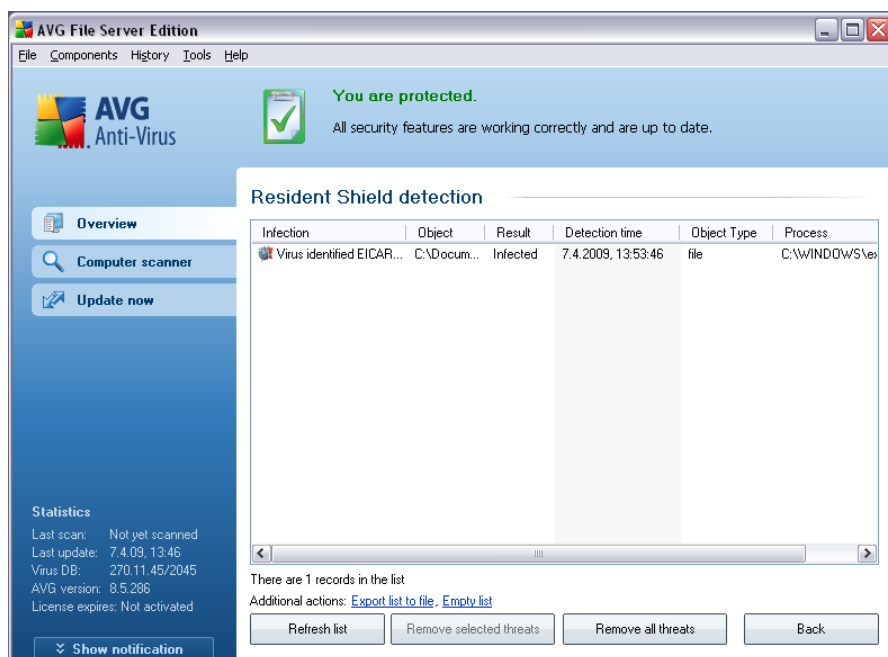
AVG File Server Edition

File Components History Tools Help

AVG Anti-Virus

You are protected.

All security features are working correctly and are up to date.

Overview

Computer scanner

Update now

Resident Shield detection

| Infection | Object | Result | Detection time | Object Type | Process |
|---|---|---|---|---|---|
| Virus identified EICAR... | C:\Docum... | Infected | 7.4.2009, 13:53:46 | file | C:\WINDOWS\e |

There are 1 records in the list

Additional actions: Export list to file, Empty list

Refresh list

Remove selected threats

Remove all threats

Back

Statistics

Last scan: Not yet scanned

Last update: 7.4.09, 13:46

Virus DB: 270.11.45/2045

AVG version: 8.5.286

License expires: Not activated

Show notification